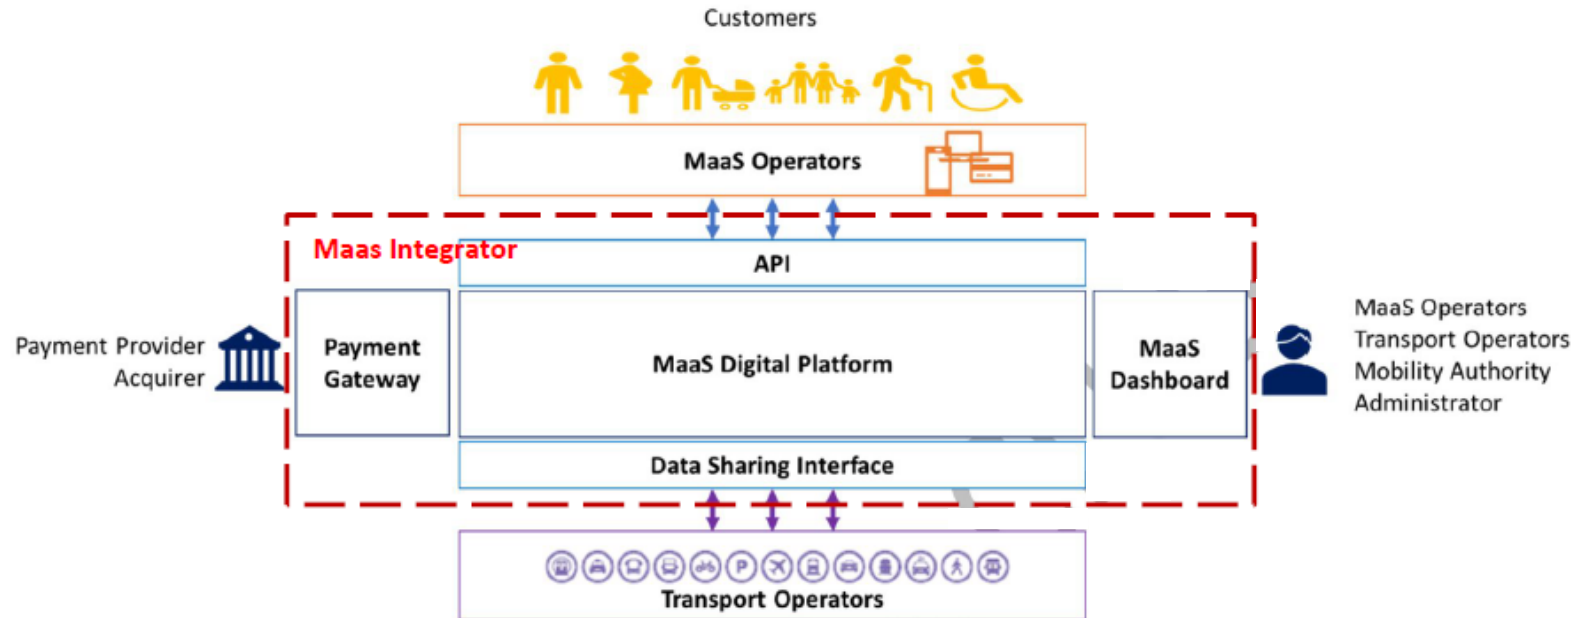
Customers

MaaS Operators

Maas Integrator

API

Payment Provider
Acquirer

Payment Gateway

MaaS Digital Platform

MaaS Dashboard

MaaS Operators
Transport Operators
Mobility Authority
Administrator

Data Sharing Interface

P

Transport Operators